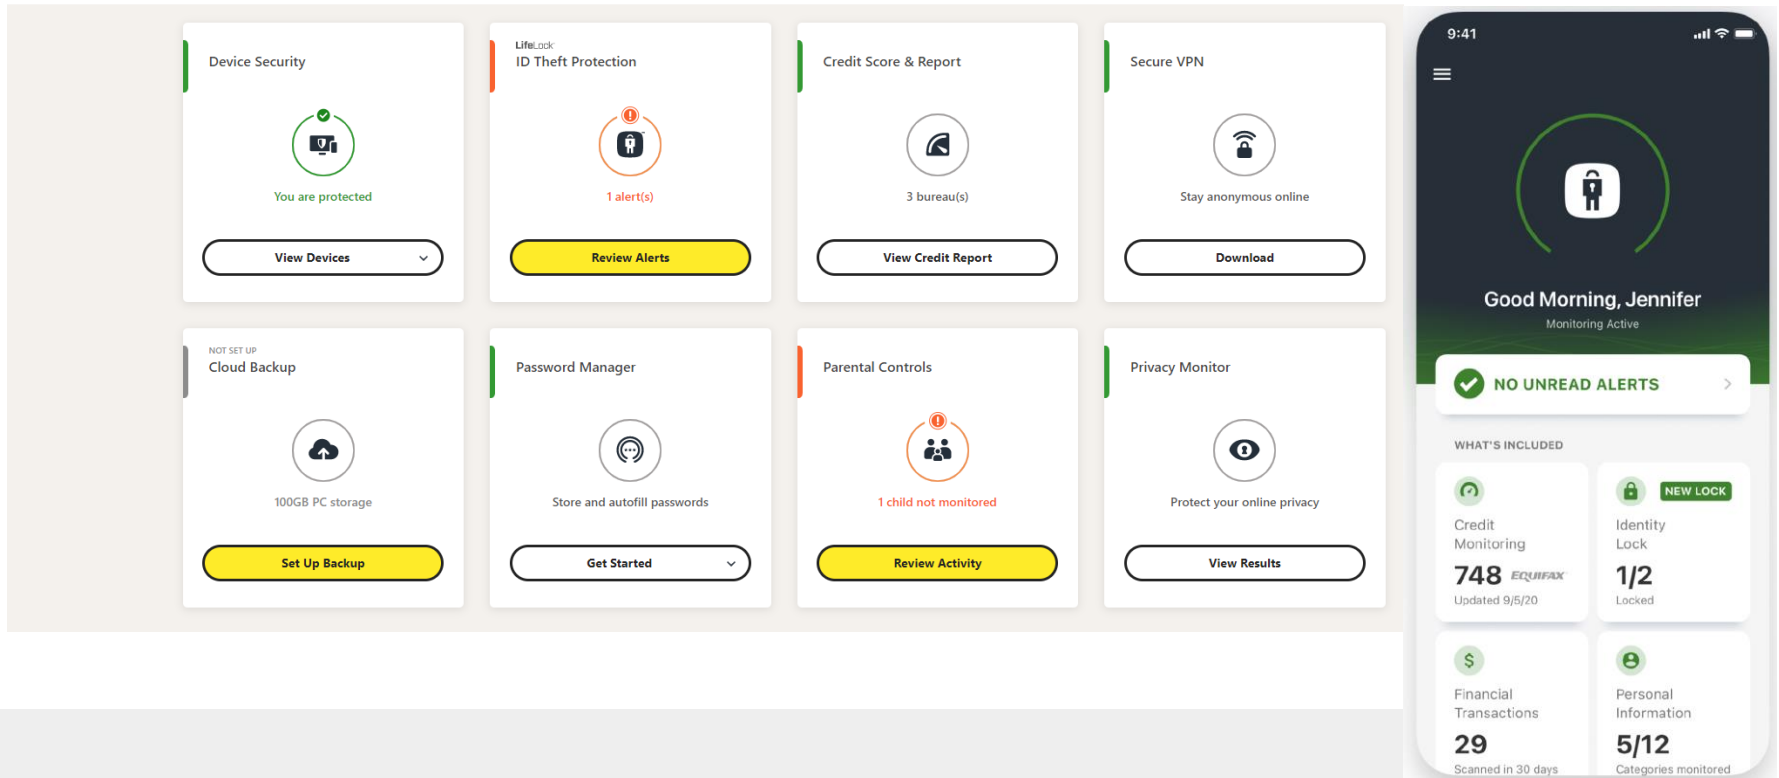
Device Security

You are protected

View Devices

LifeLock
ID Theft Protection

1 alert(s)

Review Alerts

Credit Score & Report

3 bureau(s)

View Credit Report

Secure VPN

Stay anonymous online

Download

NOT SET UP
Cloud Backup

100GB PC storage

Set Up Backup

Password Manager

Store and autofill passwords

Get Started

Parental Controls

1 child not monitored

Review Activity

Privacy Monitor

Protect your online privacy

View Results

9:41

Good Morning, Jennifer
Monitoring Active

NO UNREAD ALERTS

WHAT'S INCLUDED

Credit Monitoring
748 EQUIFAX
Updated 9/5/20

NEW LOCK
Identity Lock
1/2
Locked

Financial Transactions
29
Scanned in 30 days

Personal Information
5/12
Categories monitored